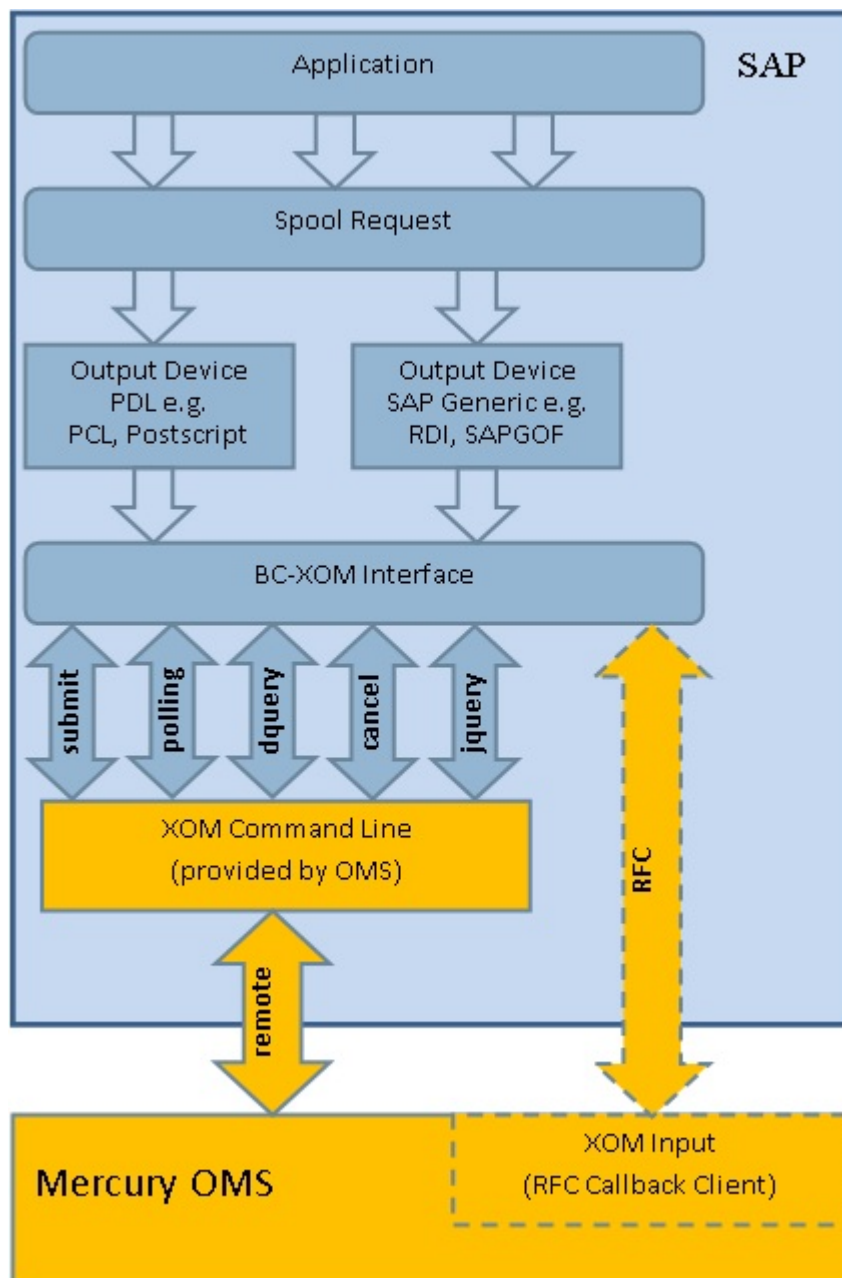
Application

SAP

Spool Request

Output Device
PDL e.g.
PCL, Postscript

Output Device
SAP Generic e.g.
RDI, SAPGOF

BC-XOM Interface

submit

polling

dquery

cancel

jquery

RFC

XOM Command Line
(provided by OMS)

remote

Mercury OMS

XOM Input
(RFC Callback Client)